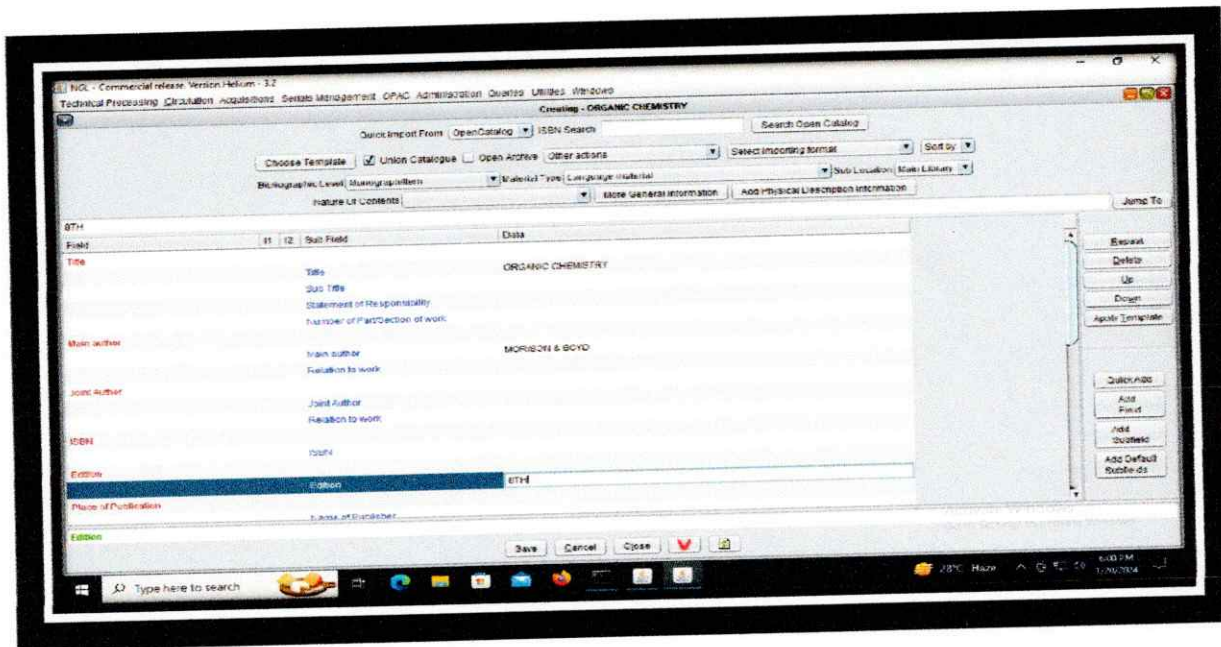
NGL - Commercial release. Version Helium - 3.2

Technical Processing Circulation Acquisitions Serials Management OPAC Administration Queries Utilities Windows

Creating - ORGANIC CHEMISTRY

Quick Import From OpenCatalog ISBN Search Search Open Catalog

Choose Template Union Catalogue Open Archive Other actions Select importing format Sort by

Bibliographic Level Monograph/Item Material Type Language material Sub Location Main Library

Nature Of Contents More General Information Add Physical Description Information

Jump To

8TH

| Field | I1 | I2 | Sub Field | Data |
|---|---|---|---|---|
| Title | | | | |
| | | | Title | ORGANIC CHEMISTRY |
| | | | Sub Title | |
| | | | Statement of Responsibility | |
| | | | Number of Part/Section of work | |
| Main author | | | | |
| | | | Main author | MORISON & BOYD |
| | | | Relation to work | |
| Joint Author | | | | |
| | | | Joint Author | |
| | | | Relation to work | |
| ISBN | | | | |
| | | | ISBN | |
| Edition | | | | |
| | | | Edition | 8TH |
| Place of Publication | | | | |
| | | | Name of Publisher | |

Repeat
Delete
Up
Down
Apply Template
Quick Add
Add Field
Add Subfield
Add Default Subfields

Edition

Save Cancel Close

Type here to search

28°C Haze

6:00 PM
1/20/2024